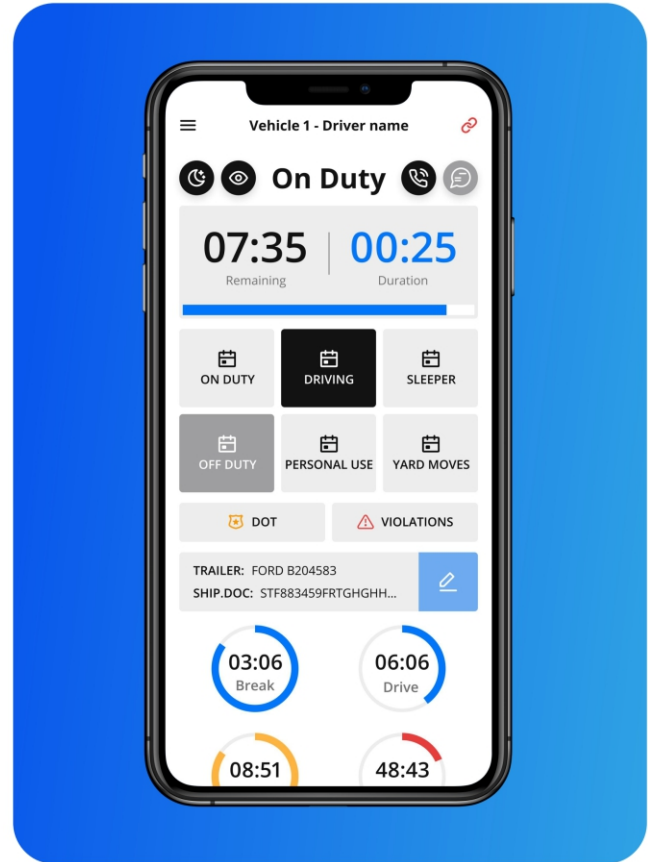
Vehicle 1 - Driver name

On Duty

07:35
Remaining

00:25
Duration

ON DUTY

DRIVING

SLEEPER

OFF DUTY

PERSONAL USE

YARD MOVES

DOT

VIOLATIONS

TRAILER: FORD B204583
SHIP.DOC: STF883459FRTGHGHH...

03:06
Break

06:06
Drive

08:51

48:43